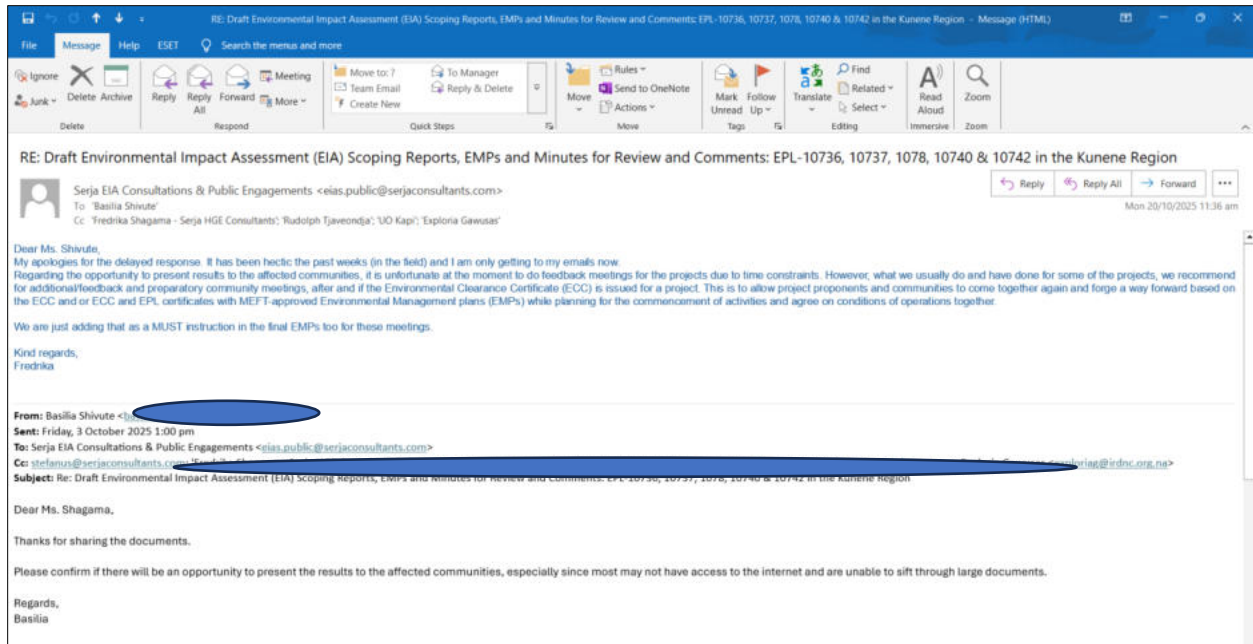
RE: Draft Environmental Impact Assessment (EIA) Scoping Reports, EMPs and Minutes for Review and Comments: EPL-10736, 10737, 1078, 10740 & 10742 in the Kunene Region - Message (HTML)

File Message Help ESET Search the menus and more

Ignore Junk Delete Archive
Delete

Reply Reply All Forward Meeting More
Respond

Move to: ? Team Email Create New To Manager Reply & Delete
Quick Steps

Move Rules Send to OneNote Actions
Move

Mark Unread Follow Up
Tags

Translate Find Related Select
Editing

Read Aloud
Immersive

Zoom
Zoom

RE: Draft Environmental Impact Assessment (EIA) Scoping Reports, EMPs and Minutes for Review and Comments: EPL-10736, 10737, 1078, 10740 & 10742 in the Kunene Region

Serja EIA Consultations & Public Engagements <eias.public@serjaconsultants.com>
To 'Basilia Shivute'
Cc 'Fredrika Shagama - Serja HGE Consultants'; 'Rudolph Tjaveondja'; 'UO Kapi'; 'Exploria Gawusas'

Reply Reply All Forward ...
Mon 20/10/2025 11:36 am

Dear Ms. Shivute,
My apologies for the delayed response. It has been hectic the past weeks (in the field) and I am only getting to my emails now.
Regarding the opportunity to present results to the affected communities, it is unfortunate at the moment to do feedback meetings for the projects due to time constraints. However, what we usually do and have done for some of the projects, we recommend for additional/feedback and preparatory community meetings, after and if the Environmental Clearance Certificate (ECC) is issued for a project. This is to allow project proponents and communities to come together again and forge a way forward based on the ECC and or ECC and EPL certificates with MEFT-approved Environmental Management plans (EMPs) while planning for the commencement of activities and agree on conditions of operations together.

We are just adding that as a MUST instruction in the final EMPs too for these meetings.

Kind regards,
Fredrika

From: Basilia Shivute <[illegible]
Sent: Friday, 3 October 2025 1:00 pm
To: Serja EIA Consultations & Public Engagements <eias.public@serjaconsultants.com>
Cc: stefanus@serjaconsultants.com; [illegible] exploriag@irdnc.org.na>
Subject: Re: Draft Environmental Impact Assessment (EIA) Scoping Reports, EMPs and Minutes for Review and Comments: EPL-10736, 10737, 1078, 10740 & 10742 in the Kunene Region

Dear Ms. Shagama,

Thanks for sharing the documents.

Please confirm if there will be an opportunity to present the results to the affected communities, especially since most may not have access to the internet and are unable to sift through large documents.

Regards,
Basilia